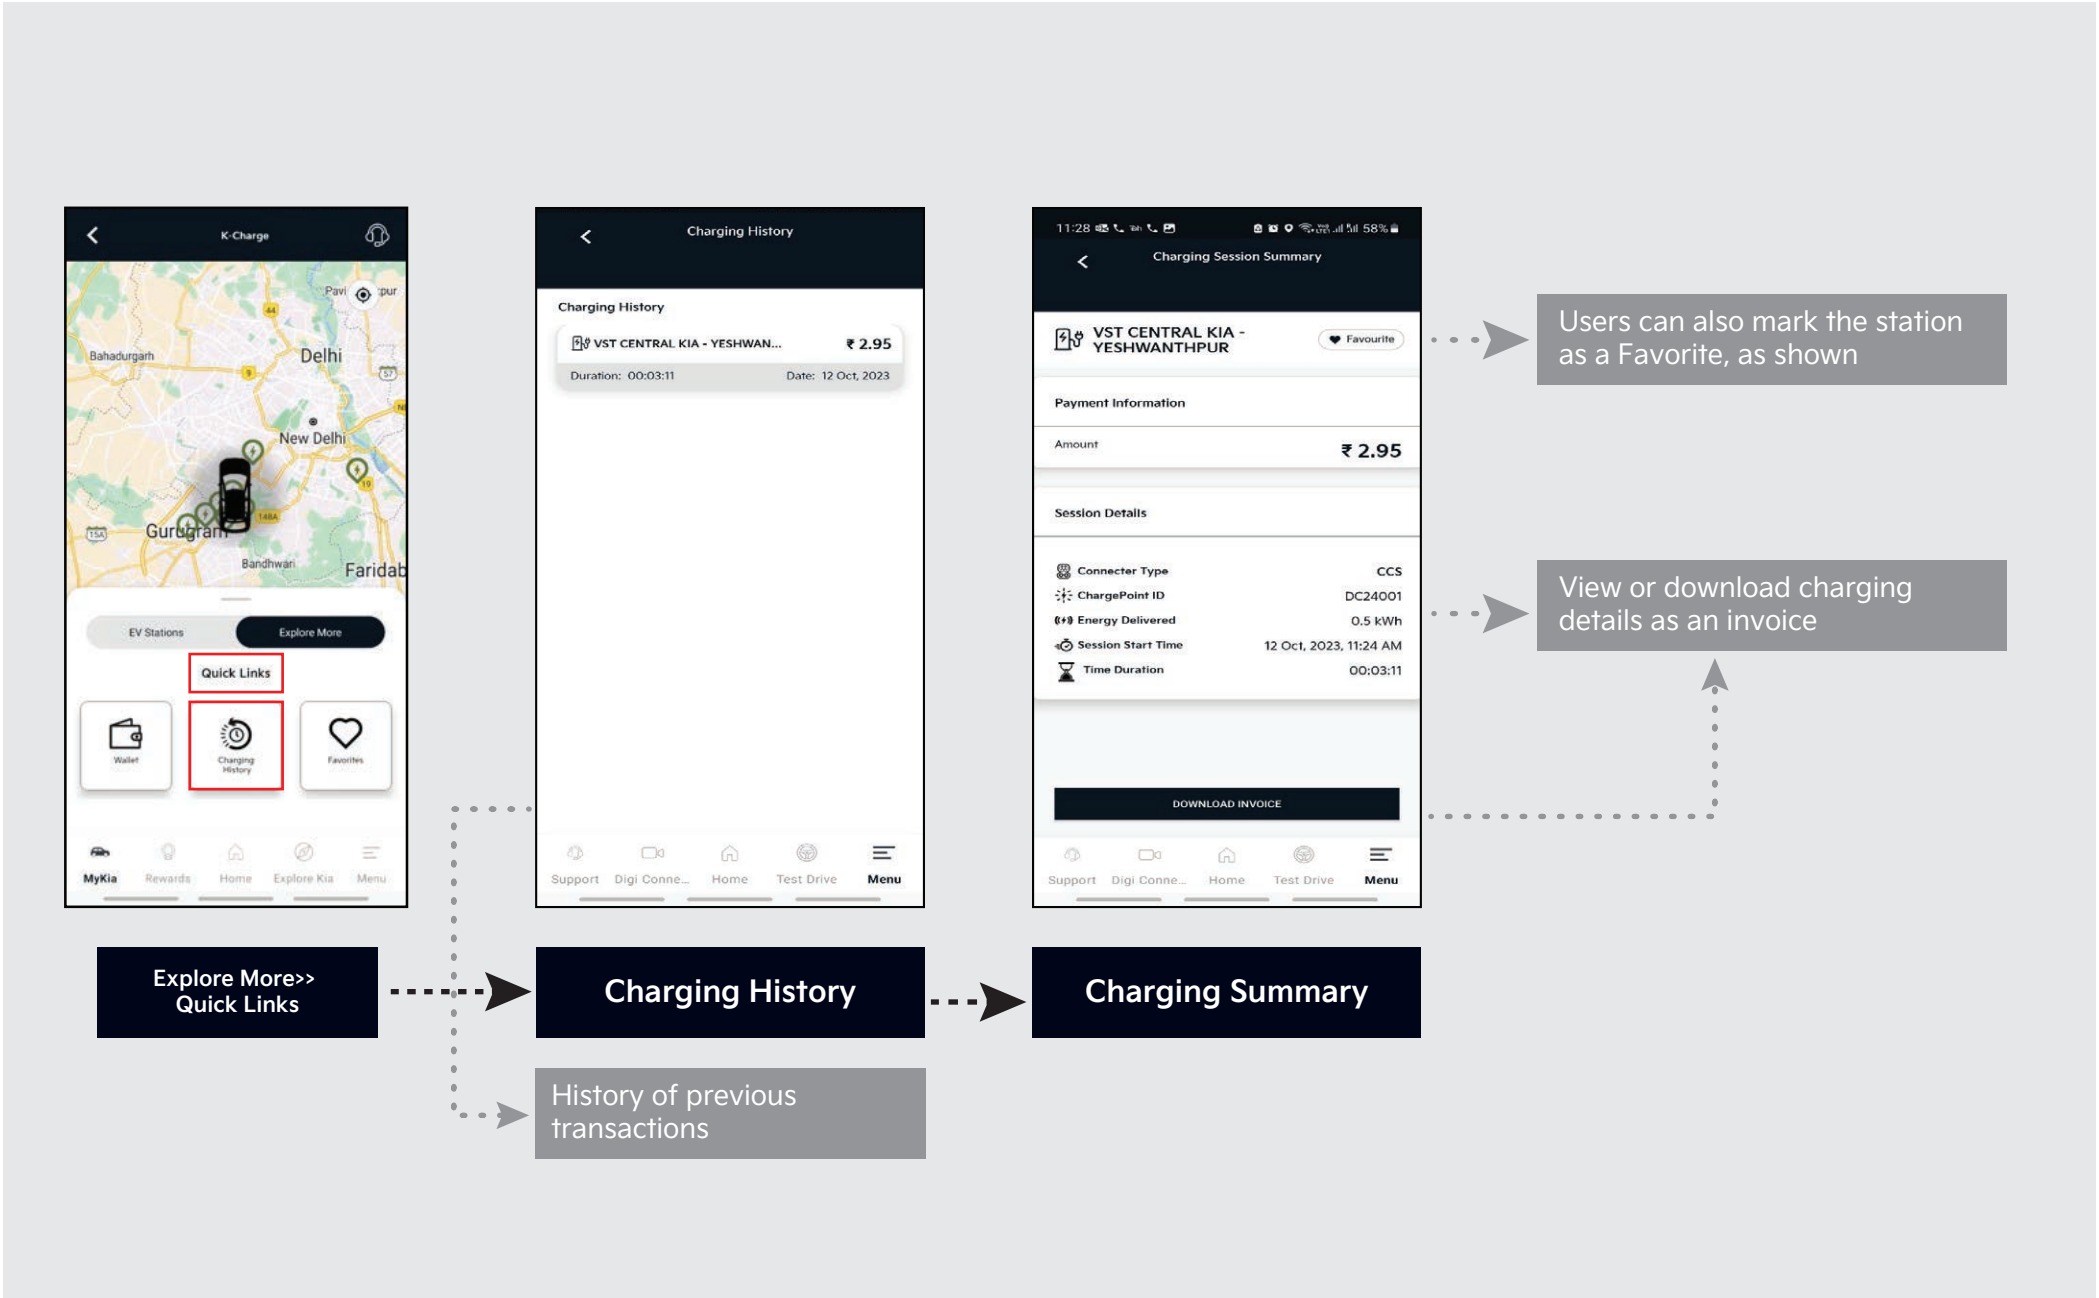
K-Charge

Pavi
Bahadurgarh
Delhi
New Delhi
Gurugram
Bandhwari
Faridab

EV Stations
Explore More
Quick Links
Wallet
Charging History
Favorites

MyKia Rewards Home Explore Kia Menu

Charging History
Charging History
VST CENTRAL KIA - YESHWAN... ₹ 2.95
Duration: 00:03:11 Date: 12 Oct, 2023

Support Digi Conne... Home Test Drive Menu

11:28 58%
Charging Session Summary
VST CENTRAL KIA - YESHWANTHPUR
Favourite
Payment Information
Amount ₹ 2.95
Session Details

| | |
|---|---|
| Connecter Type | CCS |
| ChargePoint ID | DC24001 |
| Energy Delivered | 0.5 kWh |
| Session Start Time | 12 Oct, 2023, 11:24 AM |
| Time Duration | 00:03:11 |

DOWNLOAD INVOICE

Support Digi Conne... Home Test Drive Menu

Users can also mark the station as a Favorite, as shown

View or download charging details as an invoice

Explore More>> Quick Links

Charging History

Charging Summary

History of previous transactions